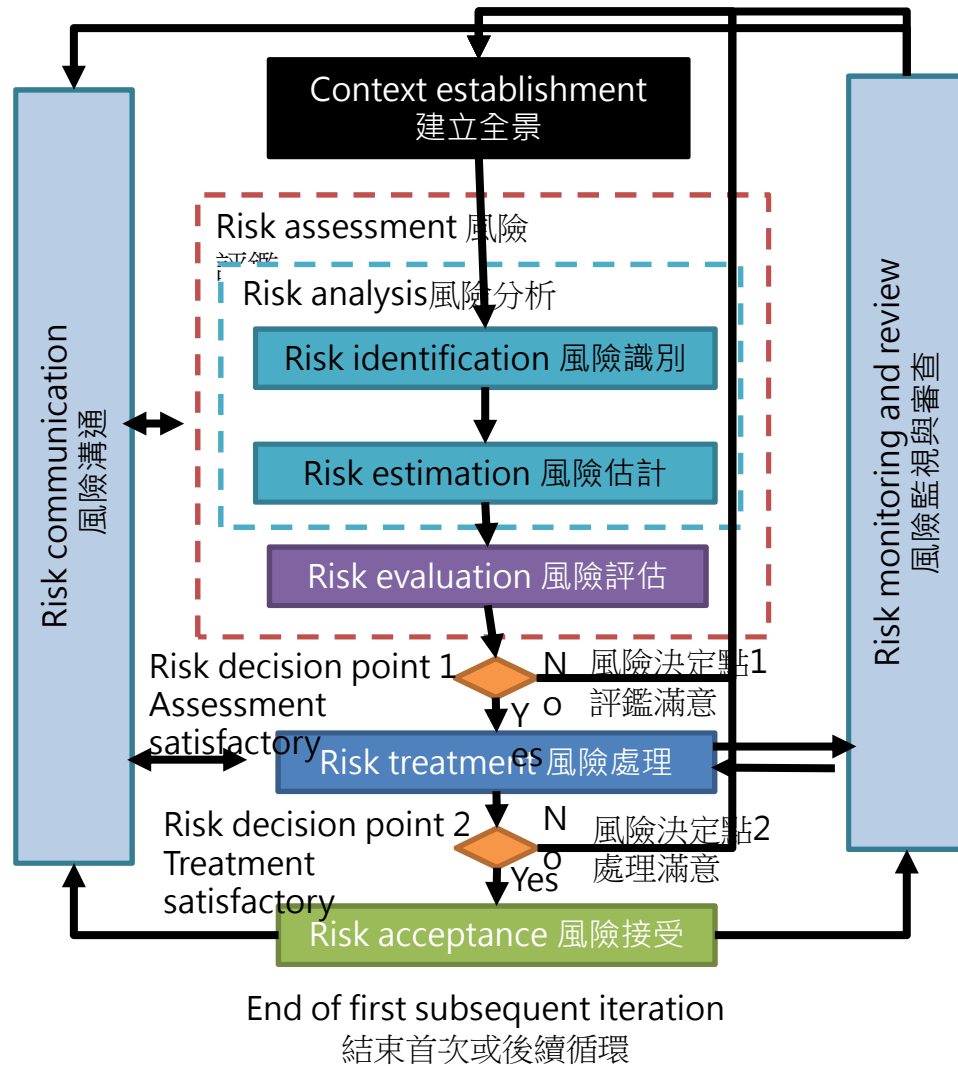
Context establishment
建立全景

Risk assessment 風險評鑑

Risk analysis風險分析

Risk identification 風險識別

Risk estimation 風險估計

Risk evaluation 風險評估

Risk communication
風險溝通

Risk monitoring and review
風險監視與審查

Risk decision point 1
Assessment satisfactory

No

風險決定點1
評鑑滿意

Yes

Risk treatment 風險處理

Risk decision point 2
Treatment satisfactory

No

風險決定點2
處理滿意

Yes

Risk acceptance 風險接受

End of first subsequent iteration
結束首次或後續循環